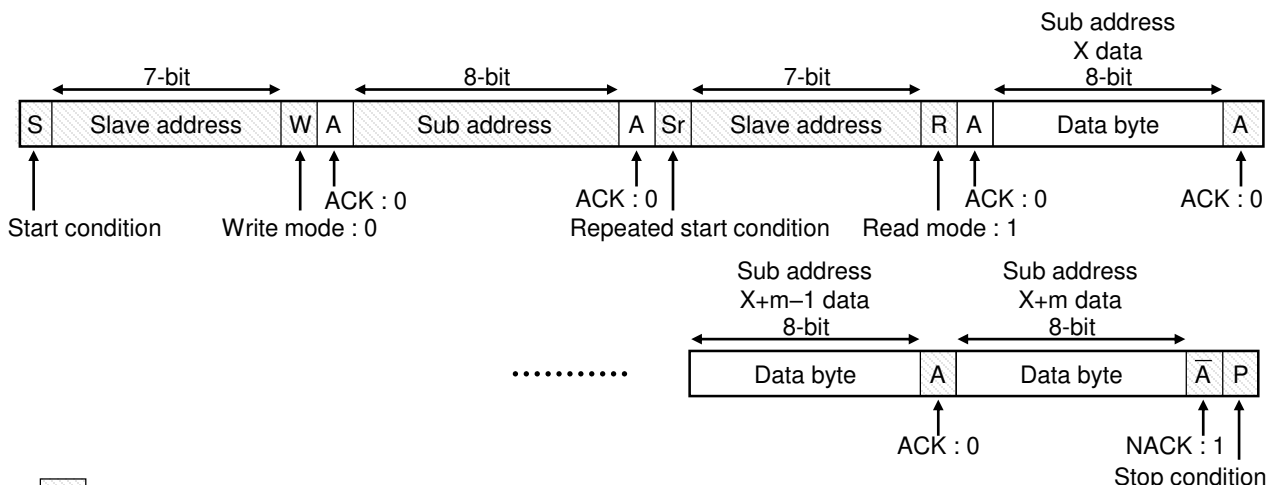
7-bit

8-bit

7-bit

Sub address X data 8-bit

| S | Slave address | W | A | Sub address | A | Sr | Slave address | R | A | Data byte | A |
|---|---|---|---|---|---|---|---|---|---|---|---|

Start condition

Write mode : 0

ACK : 0

ACK : 0

Repeated start condition

Read mode : 1

ACK : 0

ACK : 0

Sub address X+m−1 data 8-bit

Sub address X+m data 8-bit

..........

| Data byte | A | Data byte | $\overline{A}$ | P |
|---|---|---|---|---|

ACK : 0

NACK : 1

Stop condition